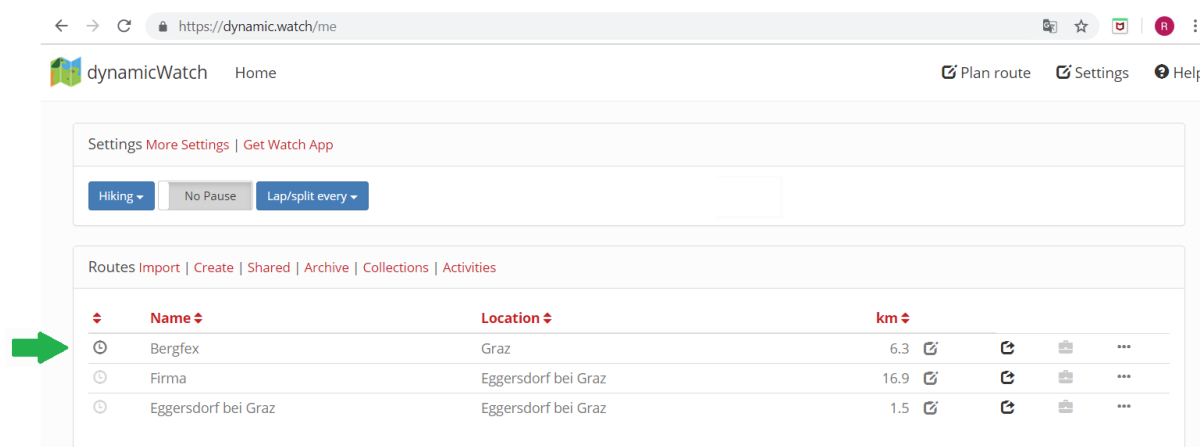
https://dynamic.watch/me

dynamicWatch Home

Plan route Settings Help

Settings More Settings | Get Watch App

Hiking No Pause Lap/split every

Routes Import | Create | Shared | Archive | Collections | Activities

| | Name | Location | km |
|---|---|---|---|
| | Bergfex | Graz | 6.3 |
| | Firma | Eggersdorf bei Graz | 16.9 |
| | Eggersdorf bei Graz | Eggersdorf bei Graz | 1.5 |